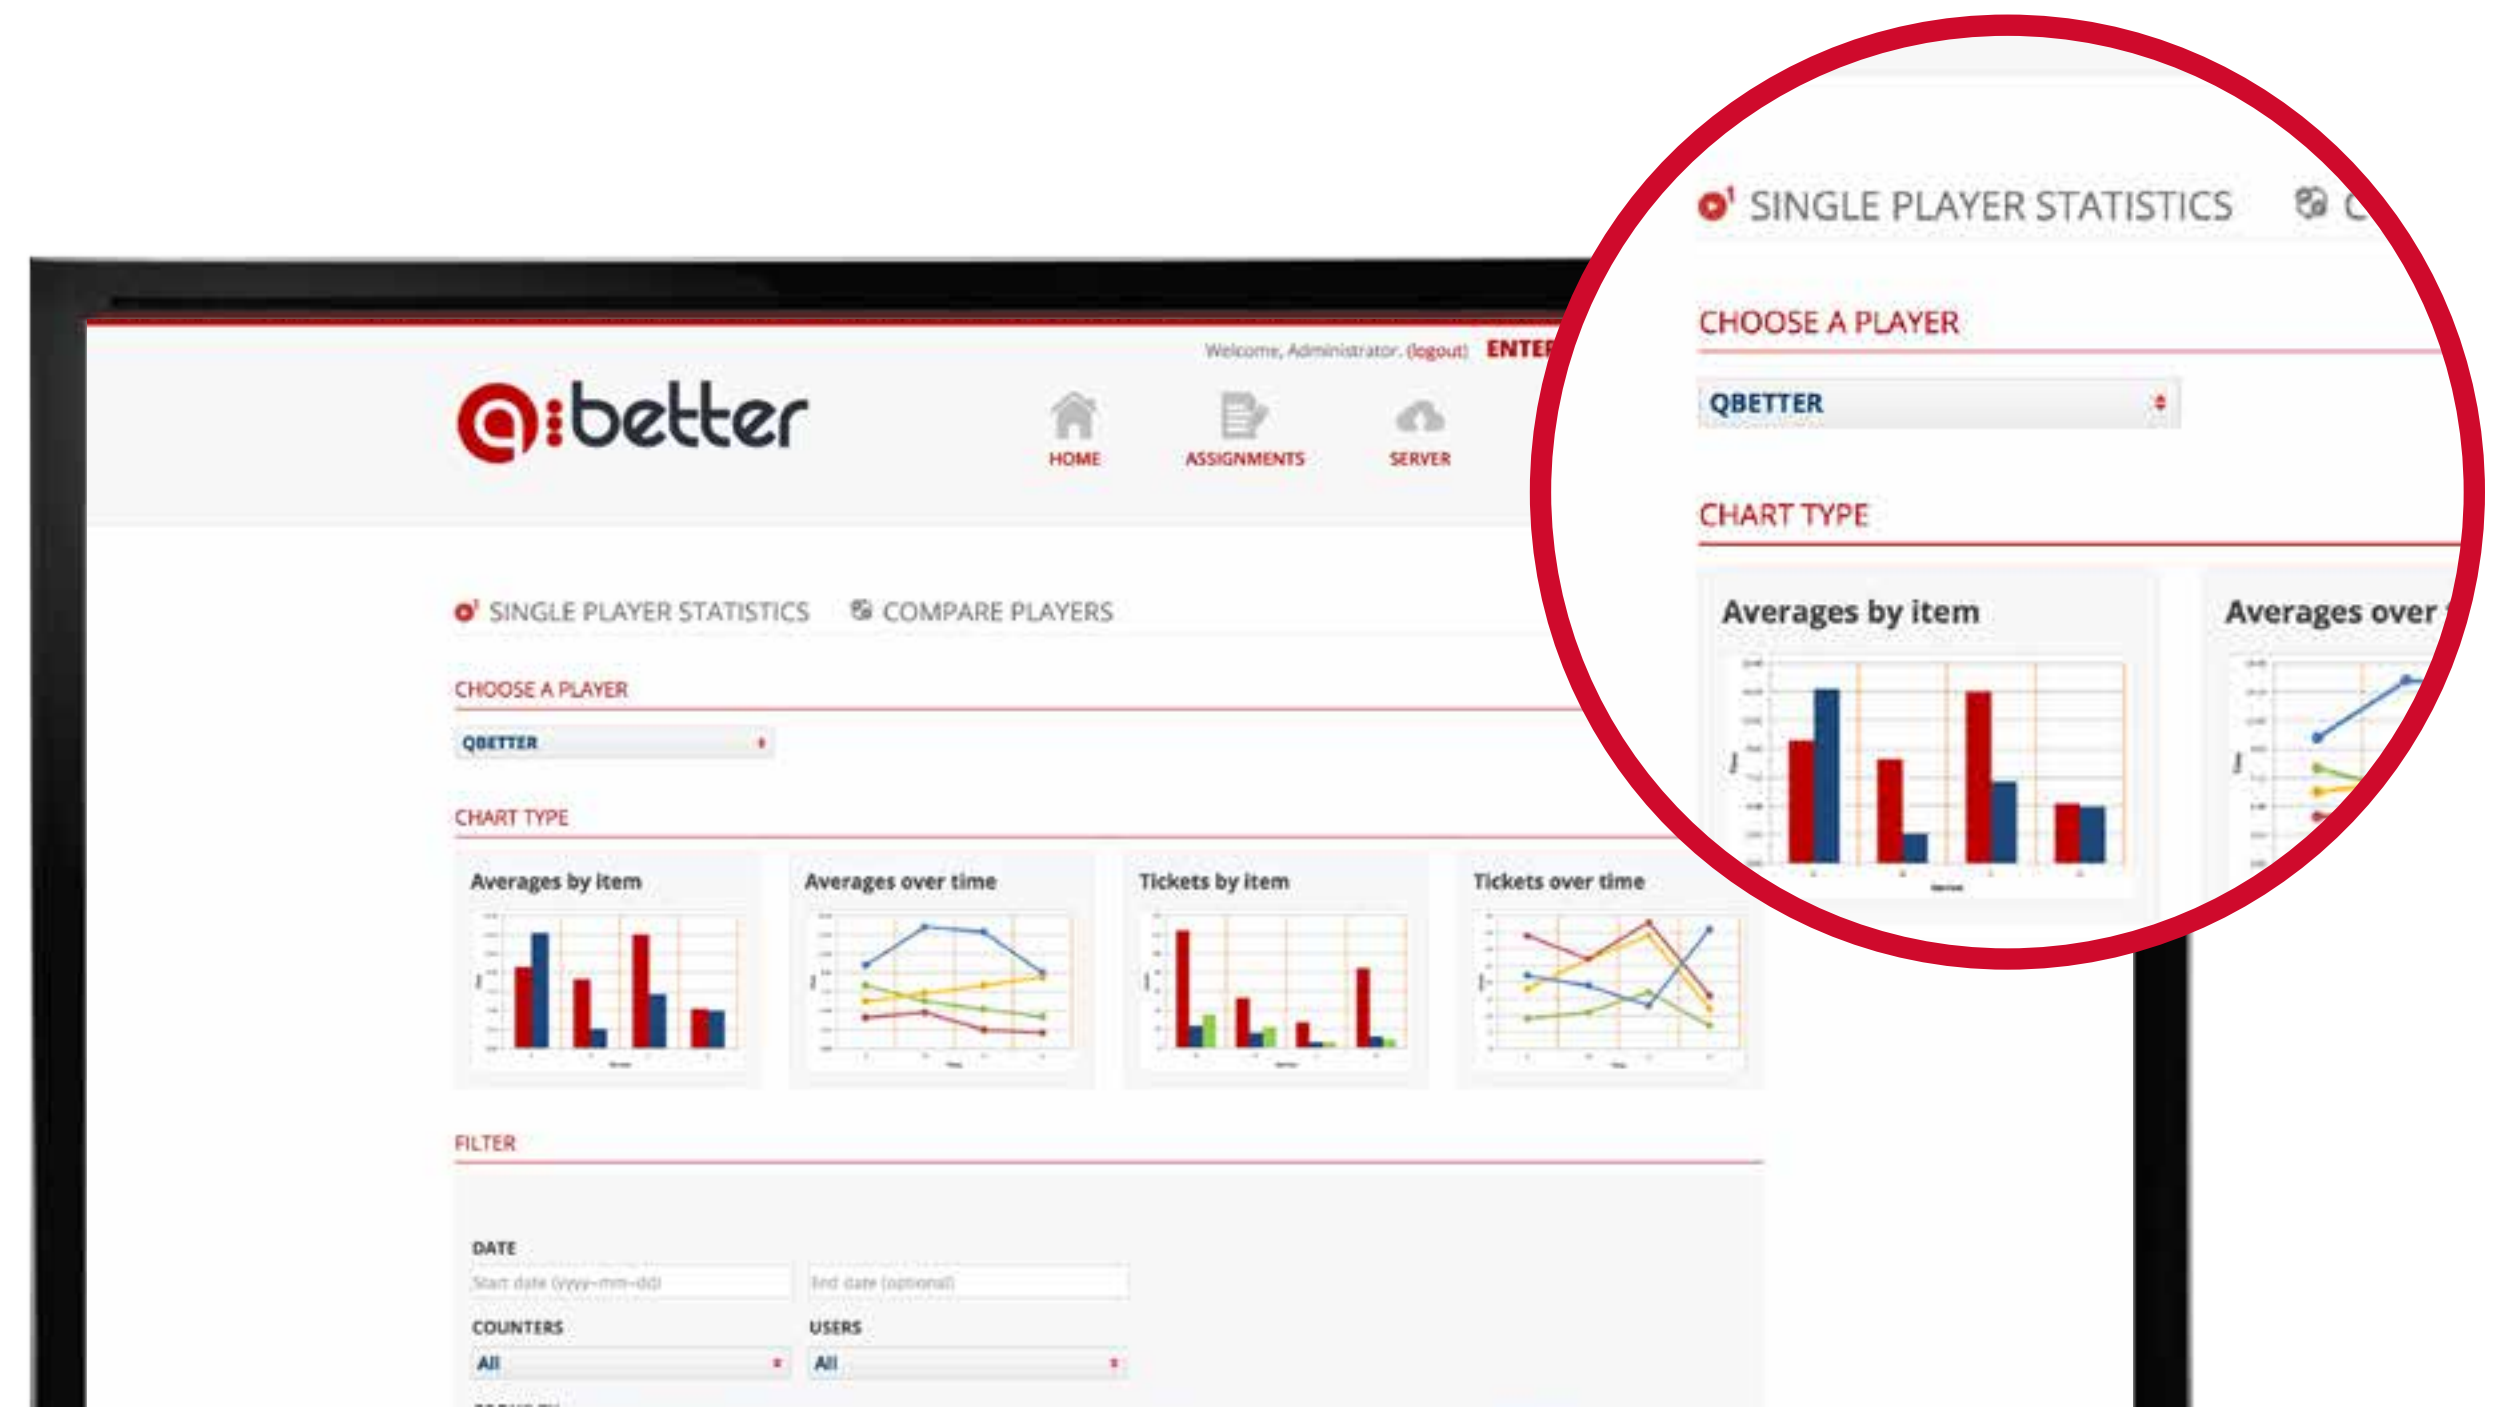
Welcome, Administrator. (logout) ENTE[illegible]

q:better

HOME ASSIGNMENTS SERVER

SINGLE PLAYER STATISTICS COMPARE PLAYERS

CHOOSE A PLAYER

QBETTER

CHART TYPE

Averages by item

Averages over time

Tickets by item

Tickets over time

FILTER

DATE

Start date (yyyy-mm-dd)

End date (optional)

COUNTERS

All

USERS

All

SINGLE PLAYER STATISTICS C

CHOOSE A PLAYER

QBETTER

CHART TYPE

Averages by item

Averages over